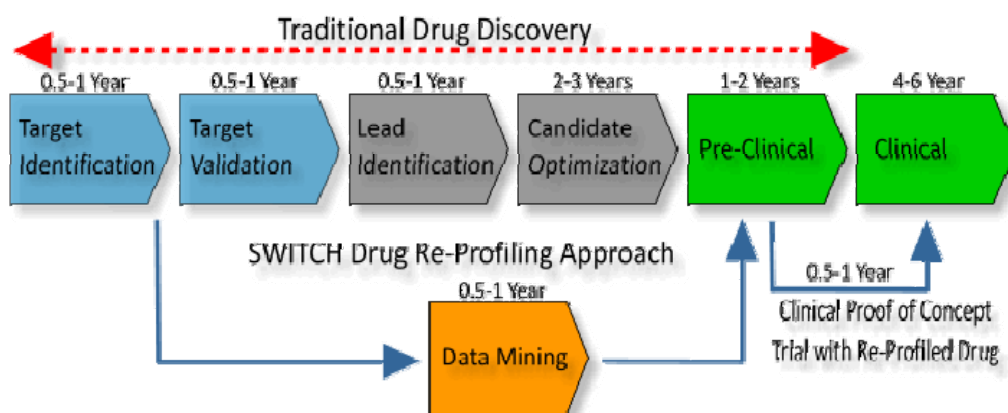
Traditional Drug Discovery

0.5-1 Year

Target Identification

0.5-1 Year

Target Validation

0.5-1 Year

Lead Identification

2-3 Years

Candidate Optimization

1-2 Years

Pre-Clinical

4-6 Year

Clinical

SWITCH Drug Re-Profiling Approach

0.5-1 Year

Data Mining

0.5-1 Year

Clinical Proof of Concept Trial with Re-Profiled Drug